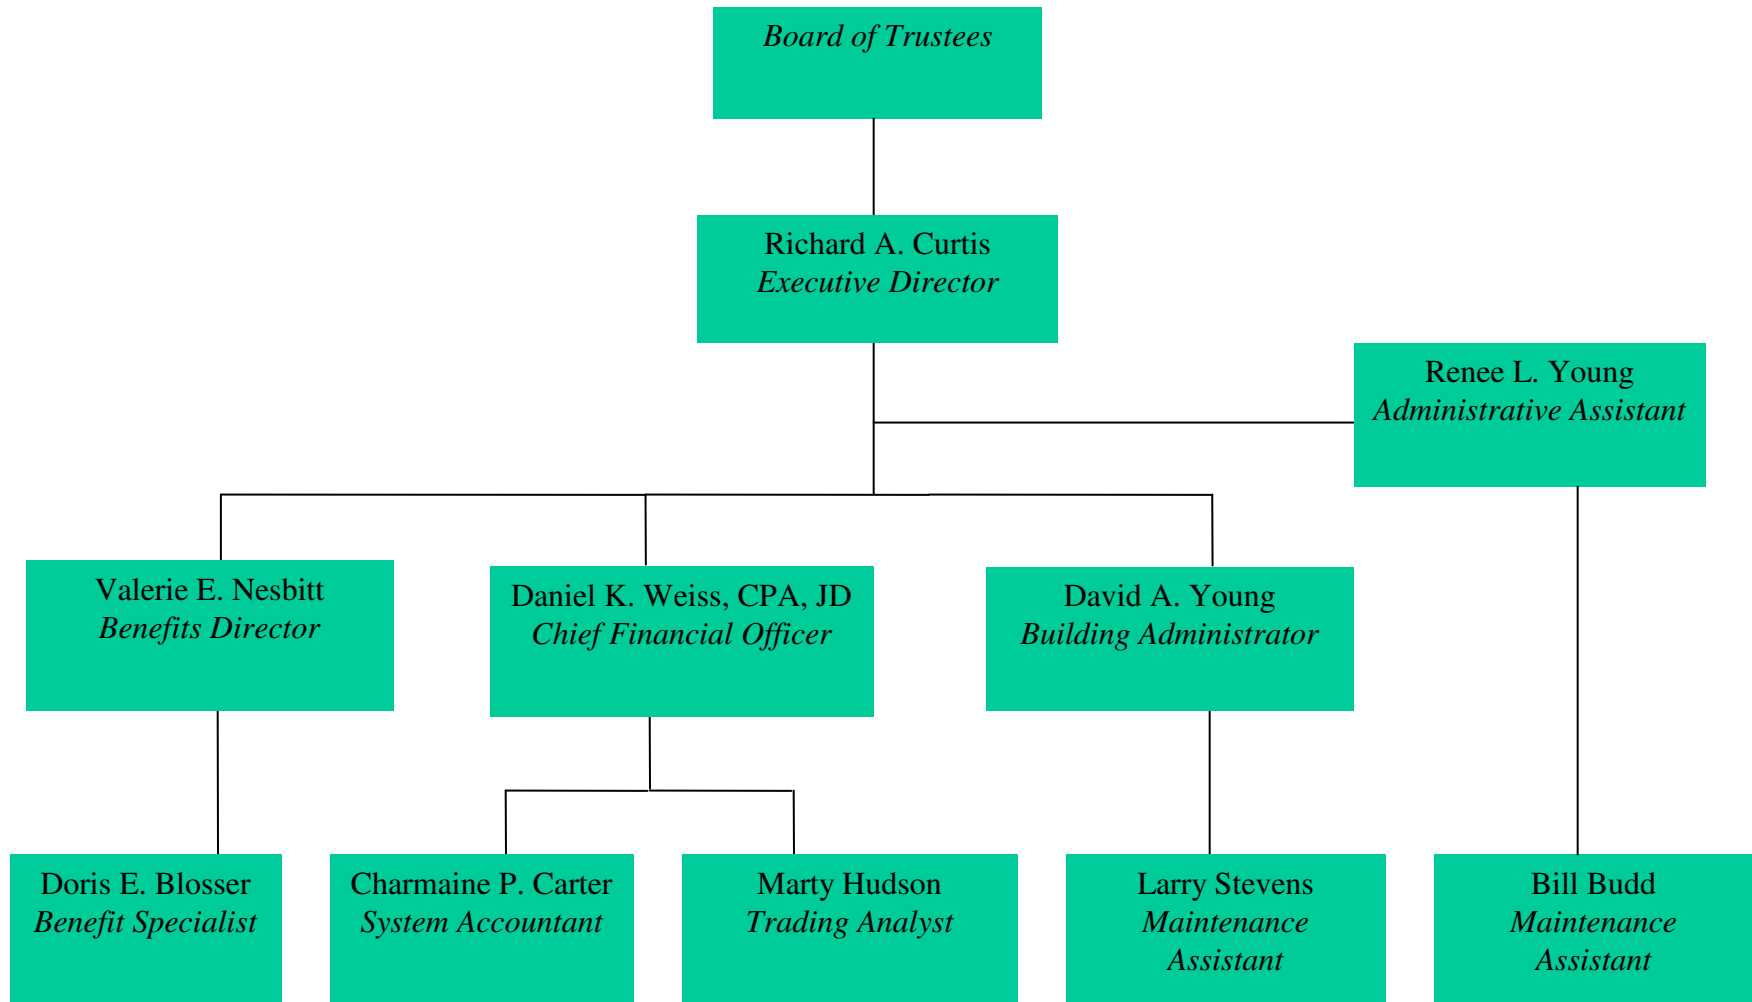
Board of Trustees

Richard A. Curtis
Executive Director

Renee L. Young
Administrative Assistant

Valerie E. Nesbitt
Benefits Director

Daniel K. Weiss, CPA, JD
Chief Financial Officer

David A. Young
Building Administrator

Doris E. Blosser
Benefit Specialist

Charmaine P. Carter
System Accountant

Marty Hudson
Trading Analyst

Larry Stevens
Maintenance Assistant

Bill Budd
Maintenance Assistant